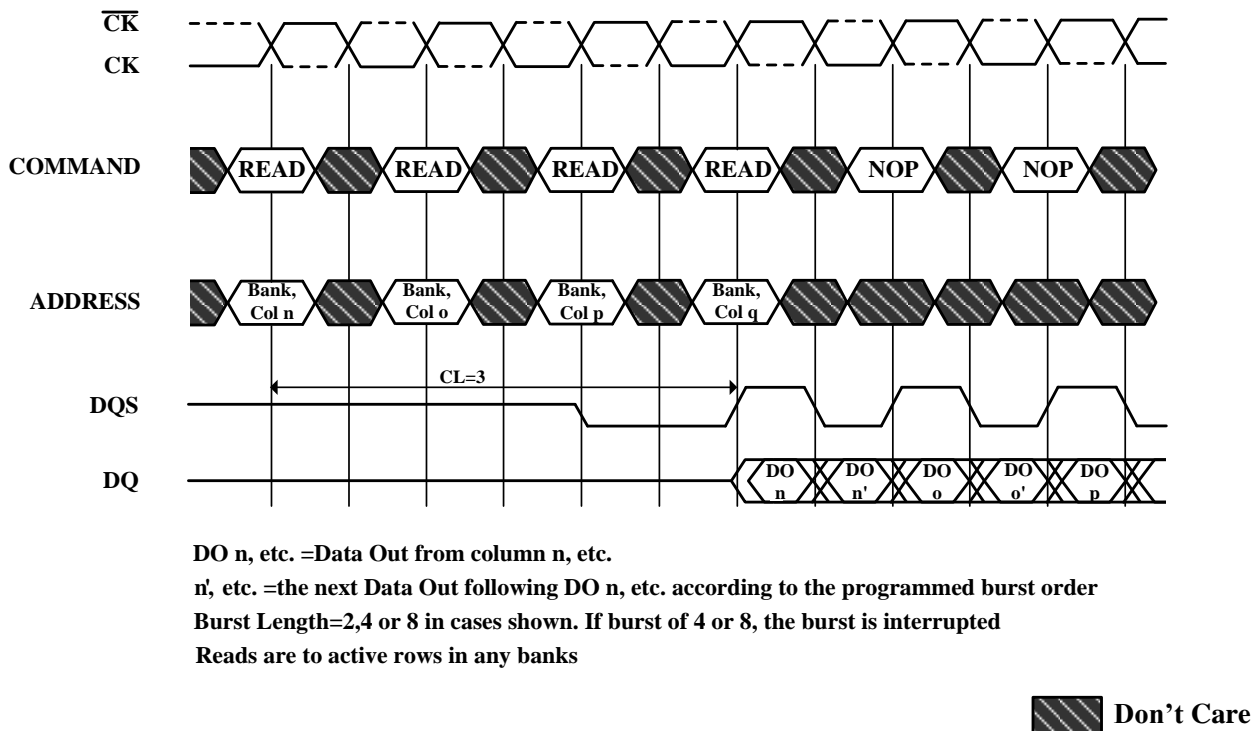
$\overline{CK}$

CK

COMMAND

READ READ READ READ NOP NOP

ADDRESS

Bank, Col n

Bank, Col o

Bank, Col p

Bank, Col q

CL=3

DQS

DQ

DO n

DO n'

DO o

DO o'

DO p

DO n, etc. =Data Out from column n, etc.

n', etc. =the next Data Out following DO n, etc. according to the programmed burst order

Burst Length=2,4 or 8 in cases shown. If burst of 4 or 8, the burst is interrupted

Reads are to active rows in any banks

Don't Care